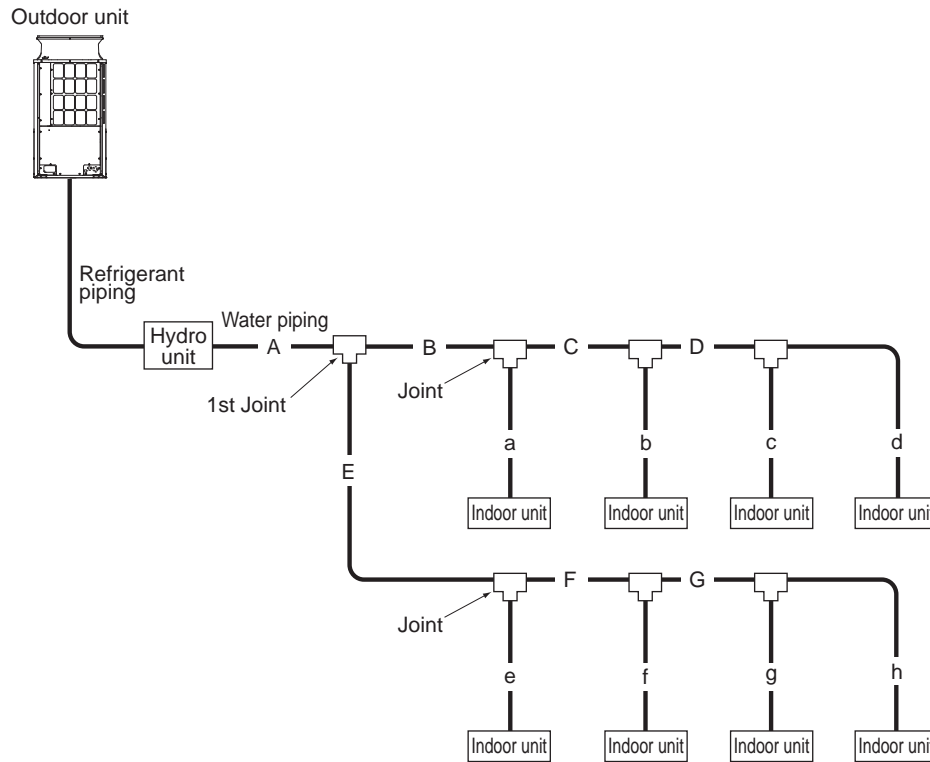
Outdoor unit

Refrigerant piping

Hydro unit

Water piping

A

1st Joint

B

Joint

C

D

a

b

c

d

Indoor unit

Indoor unit

Indoor unit

Indoor uni

E

Joint

F

G

e

f

g

h

Indoor unit

Indoor unit

Indoor unit

Indoor uni